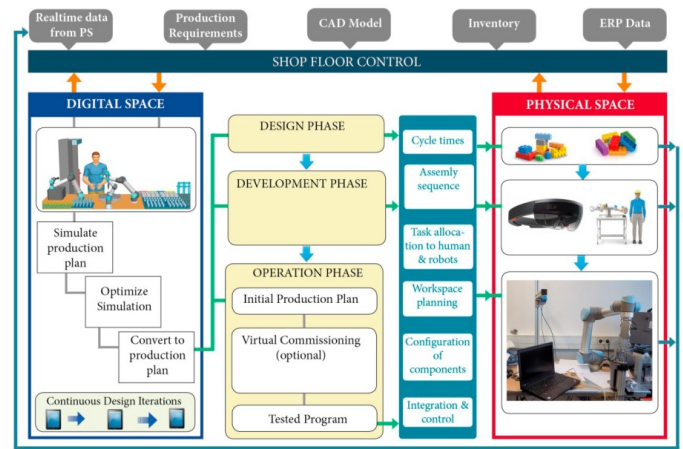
Realtime data from PS

Production Requirements

CAD Model

Inventory

ERP Data

SHOP FLOOR CONTROL

DIGITAL SPACE

Simulate production plan

Optimize Simulation

Convert to production plan

Continuous Design Iterations

DESIGN PHASE

DEVELOPMENT PHASE

OPERATION PHASE

Initial Production Plan

Virtual Commissioning (optional)

Tested Program

Cycle times

Assemly sequence

Task allocation to human & robots

Workspace planning

Configuration of components

Integration & control

PHYSICAL SPACE